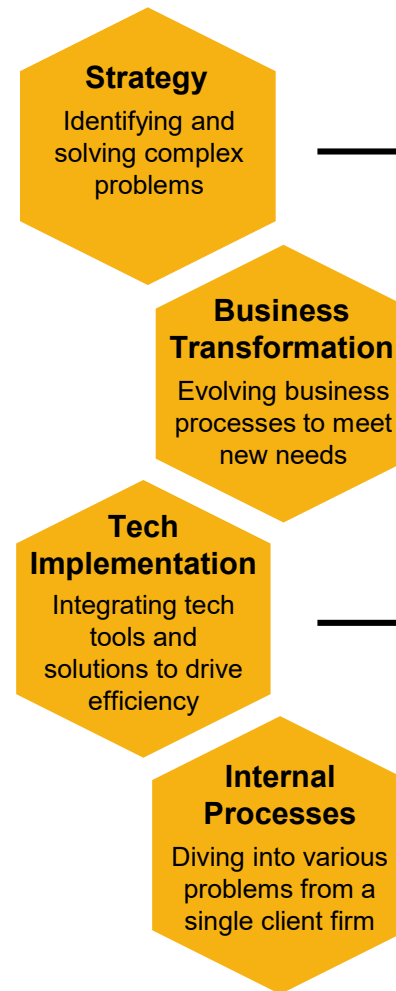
Strategy
Identifying and solving complex problems

Business Transformation
Evolving business processes to meet new needs

Tech Implementation
Integrating tech tools and solutions to drive efficiency

Internal Processes
Diving into various problems from a single client firm